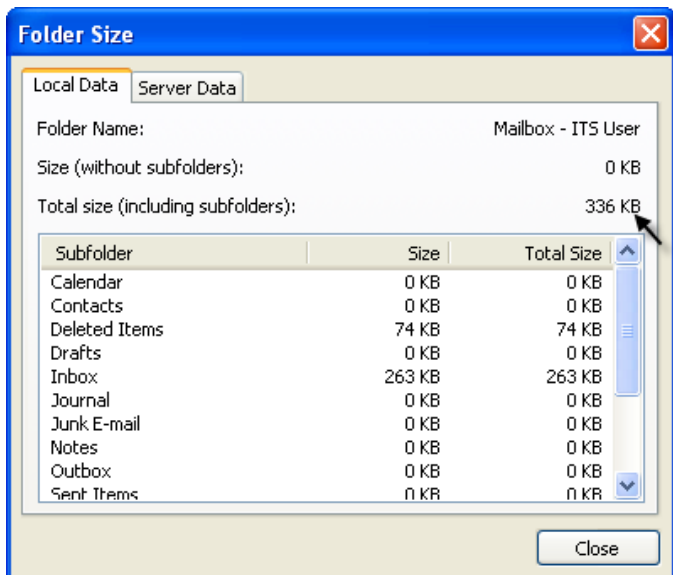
Folder Size

Local Data | Server Data

Folder Name: Mailbox - ITS User

Size (without subfolders): 0 KB

Total size (including subfolders): 336 KB

| Subfolder | Size | Total Size |
|---|---|---|
| Calendar | 0 KB | 0 KB |
| Contacts | 0 KB | 0 KB |
| Deleted Items | 74 KB | 74 KB |
| Drafts | 0 KB | 0 KB |
| Inbox | 263 KB | 263 KB |
| Journal | 0 KB | 0 KB |
| Junk E-mail | 0 KB | 0 KB |
| Notes | 0 KB | 0 KB |
| Outbox | 0 KB | 0 KB |
| Sent Items | 0 KB | 0 KB |

Close